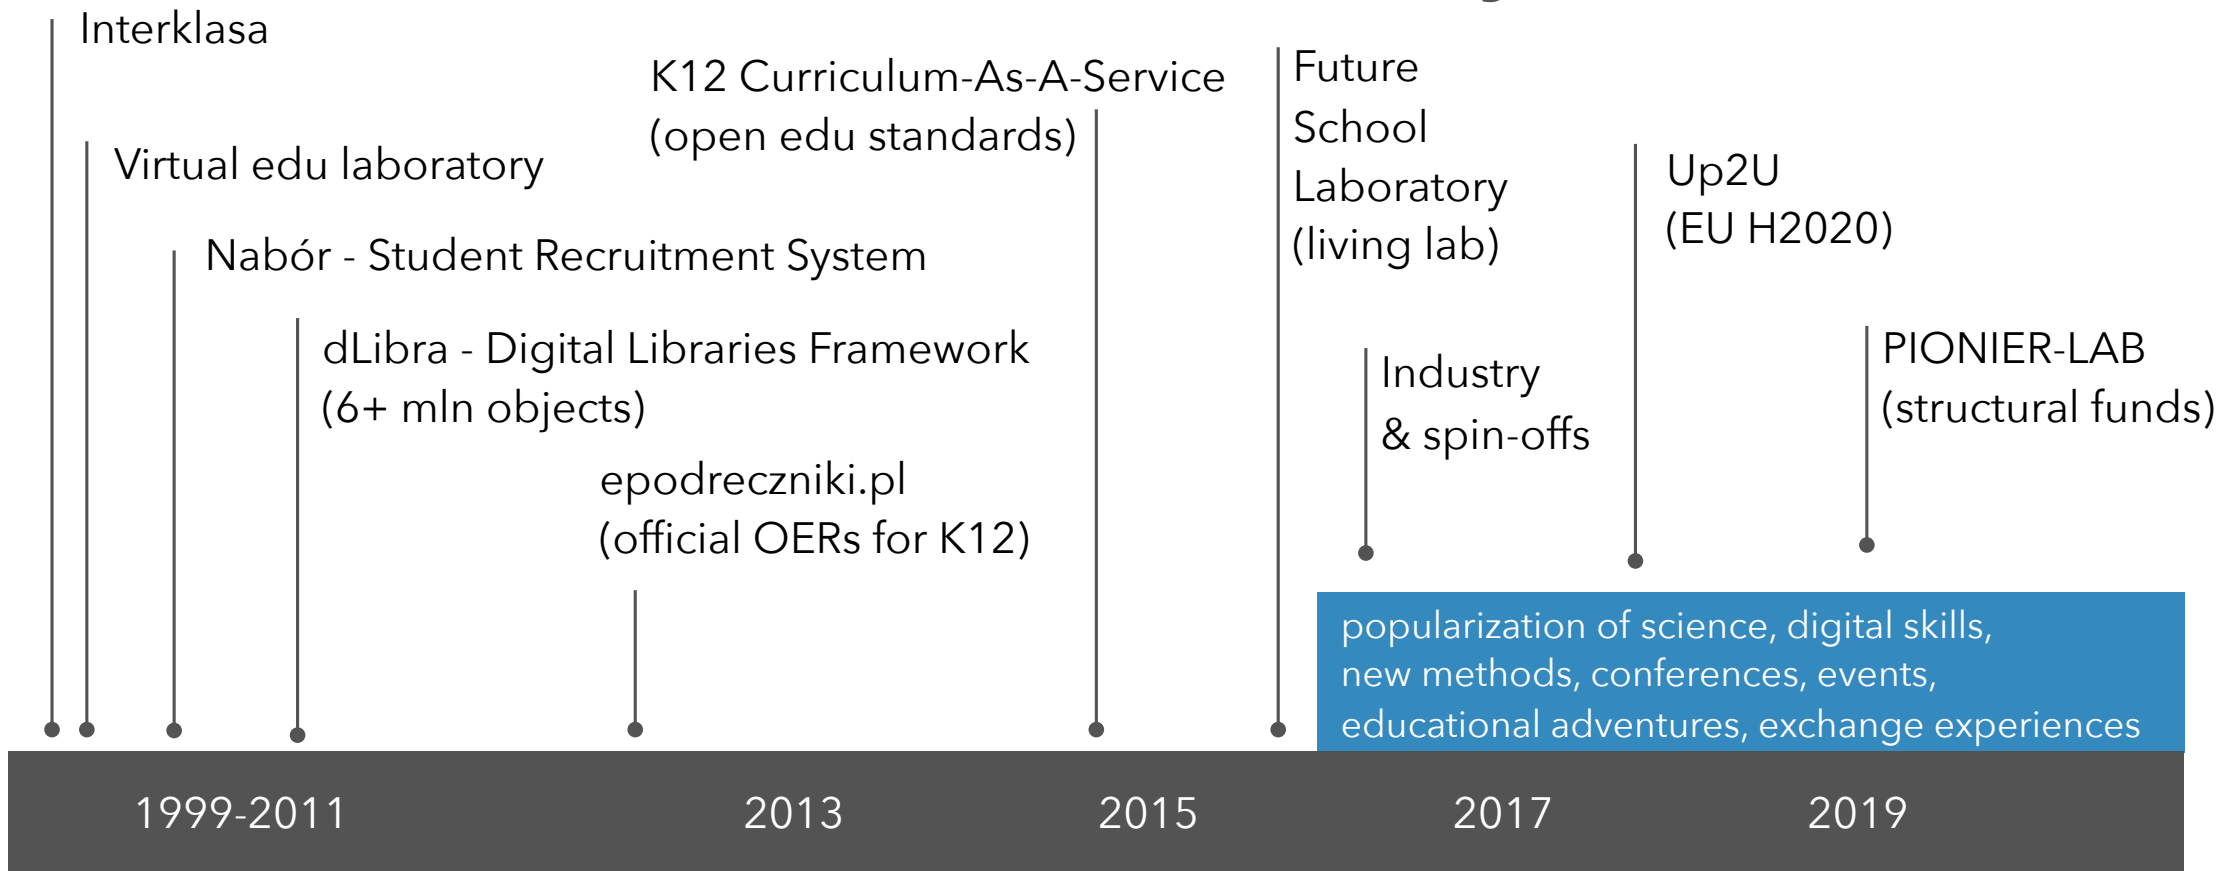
Interklasa

Virtual edu laboratory

Nabór - Student Recruitment System

dLibra - Digital Libraries Framework (6+ mln objects)

epodreczniki.pl (official OERs for K12)

K12 Curriculum-As-A-Service (open edu standards)

Future School Laboratory (living lab)

Industry & spin-offs

Up2U (EU H2020)

PIONIER-LAB (structural funds)

popularization of science, digital skills, new methods, conferences, events, educational adventures, exchange experiences

1999-2011

2013

2015

2017

2019